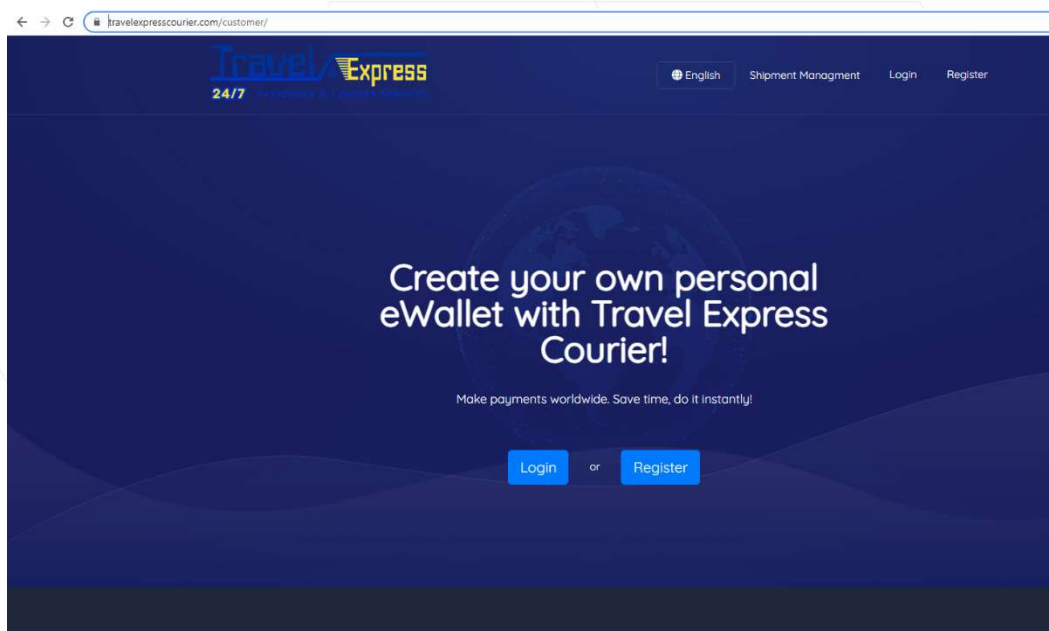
travelexpresscourier.com/customer/

Travel Express
24/7 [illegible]

English Shipment Managment Login Register

Create your own personal eWallet with Travel Express Courier!

Make payments worldwide. Save time, do it instantly!

Login or Register